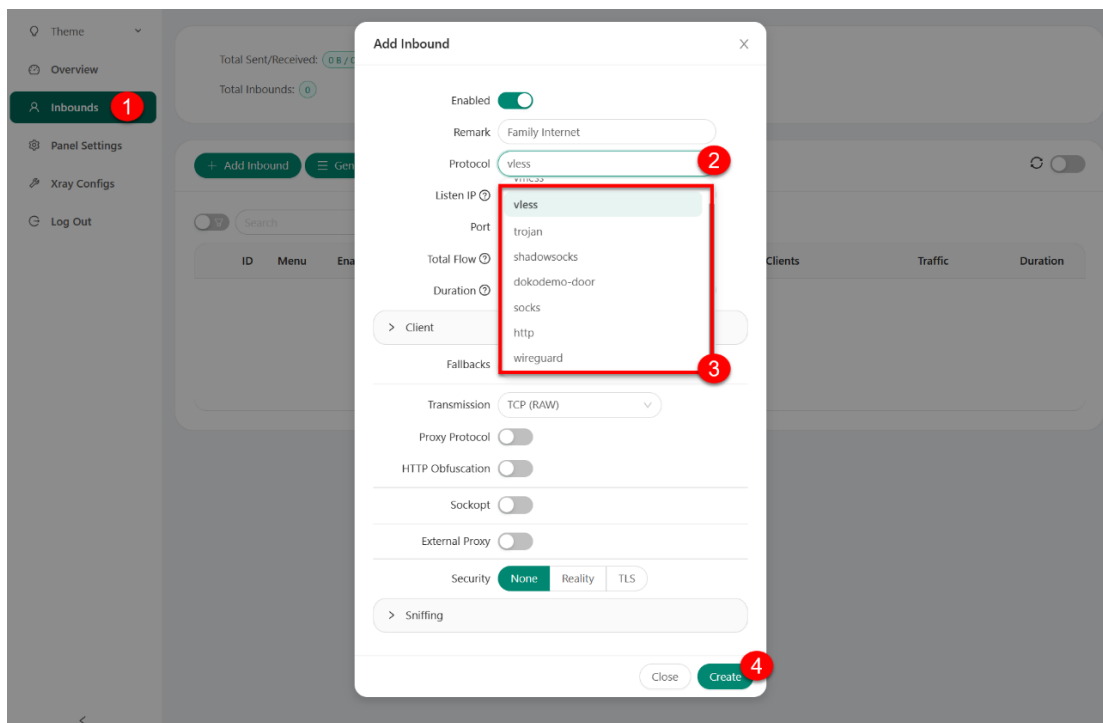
Theme
Overview
Inbounds 1
Panel Settings
Xray Configs
Log Out

Total Sent/Received: 0 B / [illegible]
Total Inbounds: 0

+ Add Inbound
Gen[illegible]

Search

ID Menu Ena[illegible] Clients Traffic Duration

Add Inbound

Enabled
Remark Family Internet
Protocol vless 2
Listen IP
Port
Total Flow
Duration

vmess
vless
trojan
shadowsocks
dokodemo-door
socks
http
wireguard
3

> Client
Fallbacks
Transmission TCP (RAW)
Proxy Protocol
HTTP Obfuscation
Sockopt
External Proxy
Security None Reality TLS
> Sniffing

Close Create 4